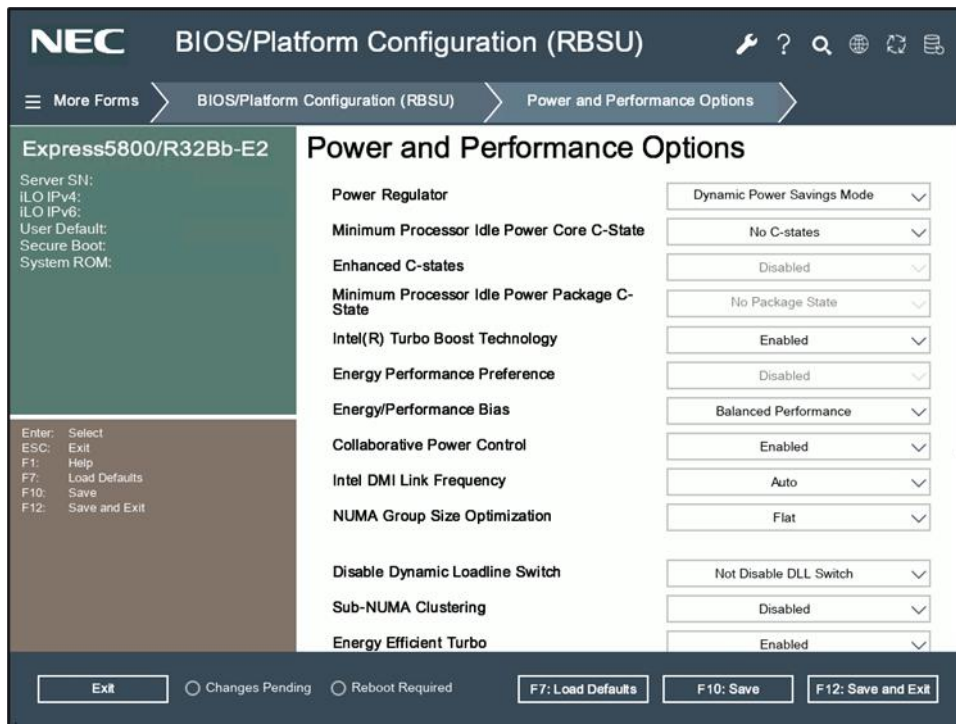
NEC BIOS/Platform Configuration (RBSU)

More Forms
BIOS/Platform Configuration (RBSU)
Power and Performance Options

Express5800/R32Bb-E2

Server SN:
iLO IPv4:
iLO IPv6:
User Default:
Secure Boot:
System ROM:

Enter: Select
ESC: Exit
F1: Help
F7: Load Defaults
F10: Save
F12: Save and Exit

Power and Performance Options

| | |
|---|---|
| Power Regulator | Dynamic Power Savings Mode |
| Minimum Processor Idle Power Core C-State | No C-states |
| Enhanced C-states | Disabled |
| Minimum Processor Idle Power Package C-State | No Package State |
| Intel(R) Turbo Boost Technology | Enabled |
| Energy Performance Preference | Disabled |
| Energy/Performance Bias | Balanced Performance |
| Collaborative Power Control | Enabled |
| Intel DMI Link Frequency | Auto |
| NUMA Group Size Optimization | Flat |
| Disable Dynamic Loadline Switch | Not Disable DLL Switch |
| Sub-NUMA Clustering | Disabled |
| Energy Efficient Turbo | Enabled |

Exit
Changes Pending
Reboot Required
F7: Load Defaults
F10: Save
F12: Save and Exit